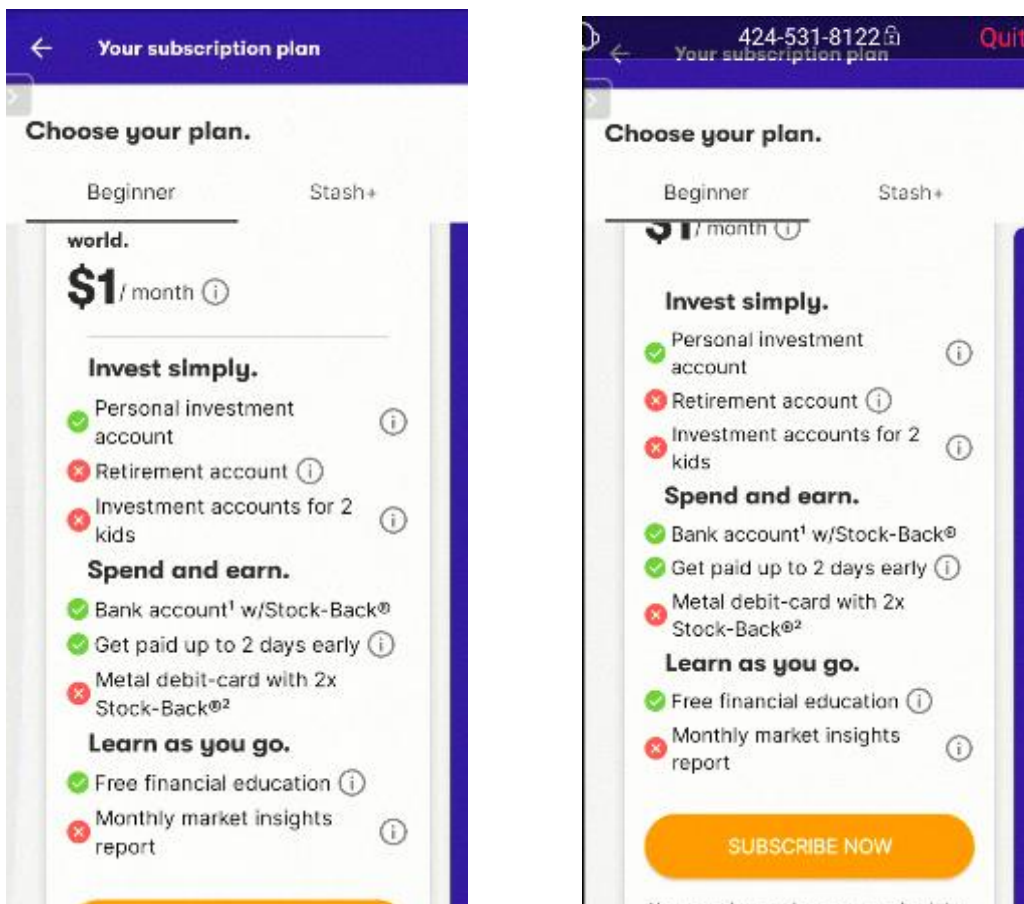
Your subscription plan

Choose your plan.

Beginner Stash+

world.

$1/ month

Invest simply.

Personal investment account

Retirement account

Investment accounts for 2 kids

Spend and earn.

Bank account¹ w/Stock-Back®

Get paid up to 2 days early

Metal debit-card with 2x Stock-Back®²

Learn as you go.

Free financial education

Monthly market insights report

424-531-8122 Quit

Your subscription plan

Choose your plan.

Beginner Stash+

$1/ month

Invest simply.

Personal investment account

Retirement account

Investment accounts for 2 kids

Spend and earn.

Bank account¹ w/Stock-Back®

Get paid up to 2 days early

Metal debit-card with 2x Stock-Back®²

Learn as you go.

Free financial education

Monthly market insights report

SUBSCRIBE NOW

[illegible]